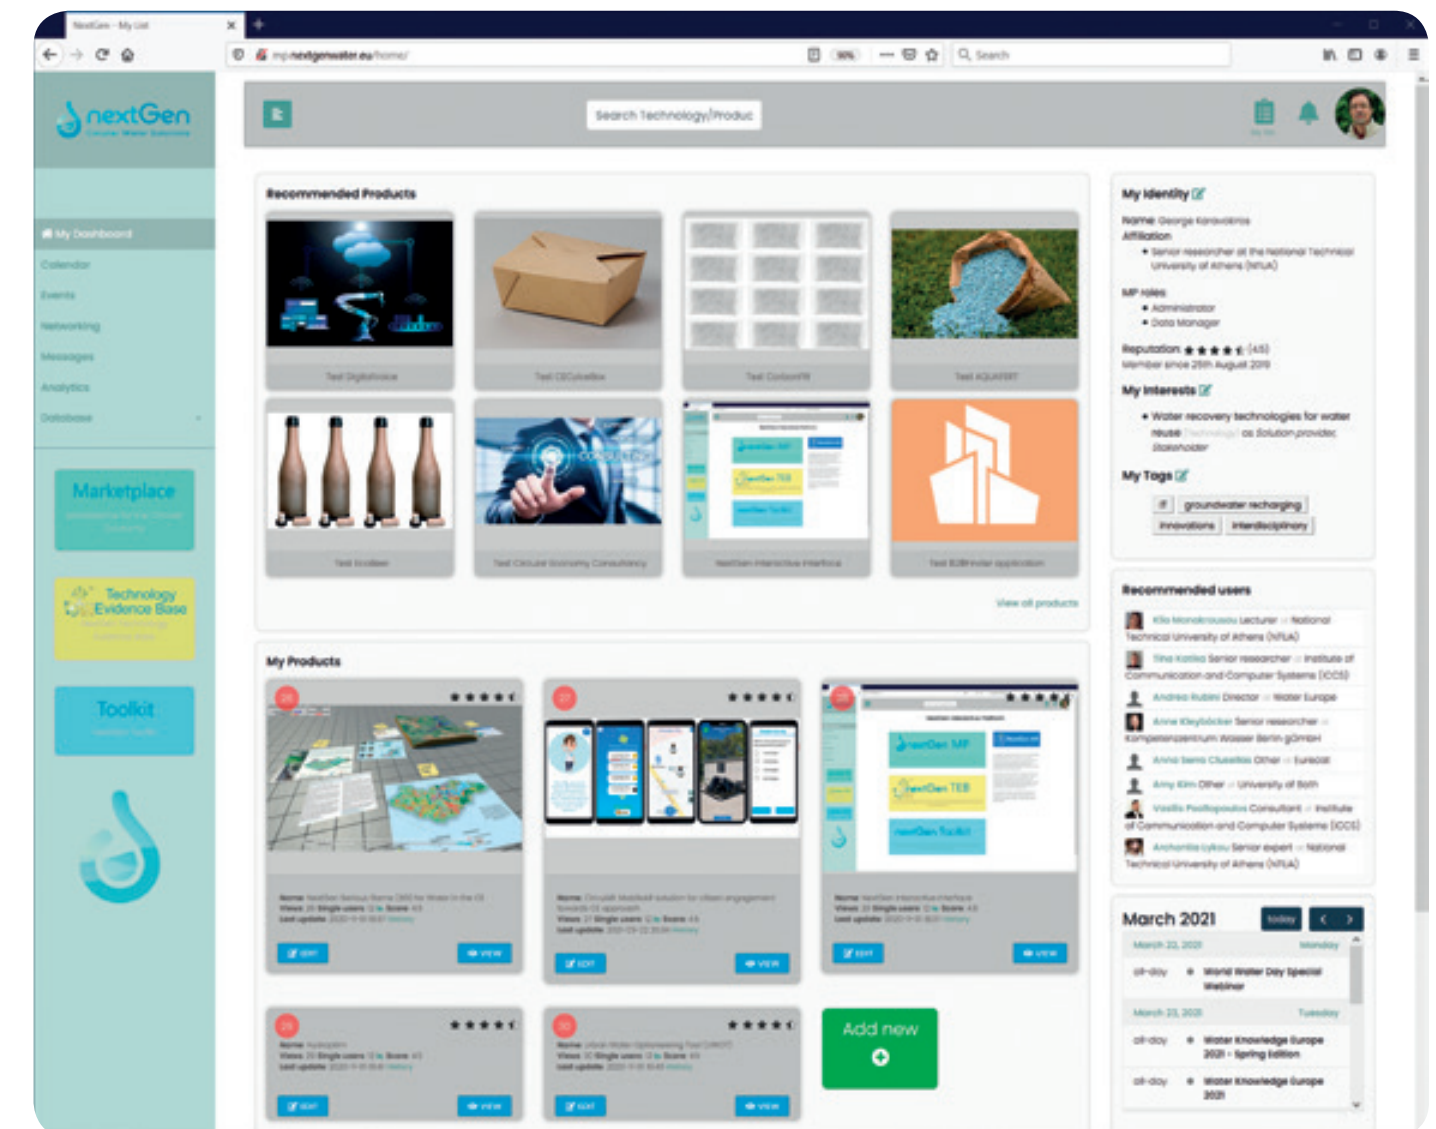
NextGen - My List

mp.nextgenwater.eu/home/

Search

nextGen

My Dashboard
Calendar
Events
Networking
Messages
Analytics
Database

Marketplace

Technology Evidence Base

Toolkit

Search Technology/Produc

Recommended Products

Test DigitalVoice
Test CECubeBox
Test CarbonFilt
Test AQUAFERT
Test EcoBeer
Test Circular Economy Consultancy
NextGen Interactive Interface
Test B2B water application

View all products

My Products

Add new

My Identity
Name: George Karavokiros
Affiliation
• Senior researcher at the National Technical University of Athens (NTUA)
MP roles
• Administrator
• Data Manager
Reputation ★★★★ (4.5)
Member since 25th August 2019
My Interests
• Water recovery technologies for water reuse as Solution provider, Stakeholder
My Tags
groundwater recharging
innovations
interdisciplinary

Recommended users
Klio Monokrousou Lecturer National Technical University of Athens (NTUA)
Tina Kotika Senior researcher Institute of Communication and Computer Systems (ICCS)
Andrea Rubini Director Water Europe
Anne Kleyböcker Senior researcher Kompetenzzentrum Wasser Berlin gGmbH
Anna Serra Clusellas Other Eurecat
Amy Kim Other University of Bath
Vasilis Pavlopoulos Consultant Institute of Communication and Computer Systems (ICCS)
Archontia Lykou Senior expert National Technical University of Athens (NTUA)

March 2021
today
March 22, 2021 Monday
all-day World Water Day Special Webinar
March 23, 2021 Tuesday
all-day Water Knowledge Europe 2021 - Spring Edition
all-day Water Knowledge Europe 2021